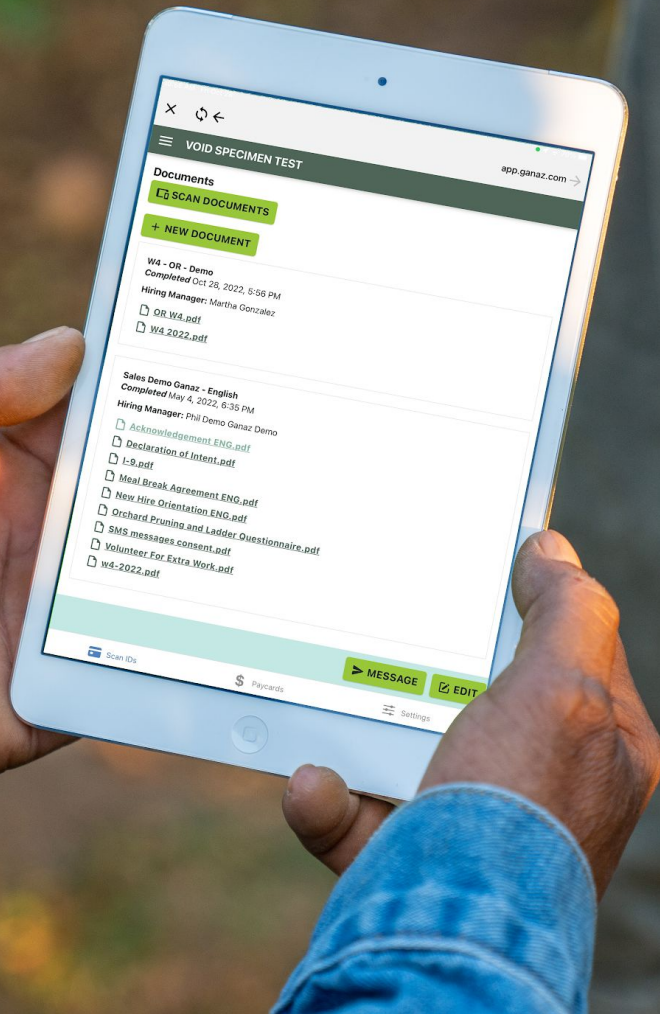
VOID SPECIMEN TEST

app.ganaz.com

Documents

SCAN DOCUMENTS

+ NEW DOCUMENT

W4 - OR - Demo
Completed Oct 28, 2022, 5:56 PM
Hiring Manager: Martha Gonzalez

OR W4.pdf
W4 2022.pdf

Sales Demo Ganaz - English
Completed May 4, 2022, 6:35 PM
Hiring Manager: Phil Demo Ganaz Demo

Acknowledgement ENG.pdf
Declaration of Intent.pdf
I-9.pdf
Meal Break Agreement ENG.pdf
New Hire Orientation ENG.pdf
Orchard Pruning and Ladder Questionnaire.pdf
SMS messages consent.pdf
Volunteer For Extra Work.pdf
w4-2022.pdf

MESSAGE
EDIT

Scan IDs
Paycards
Settings